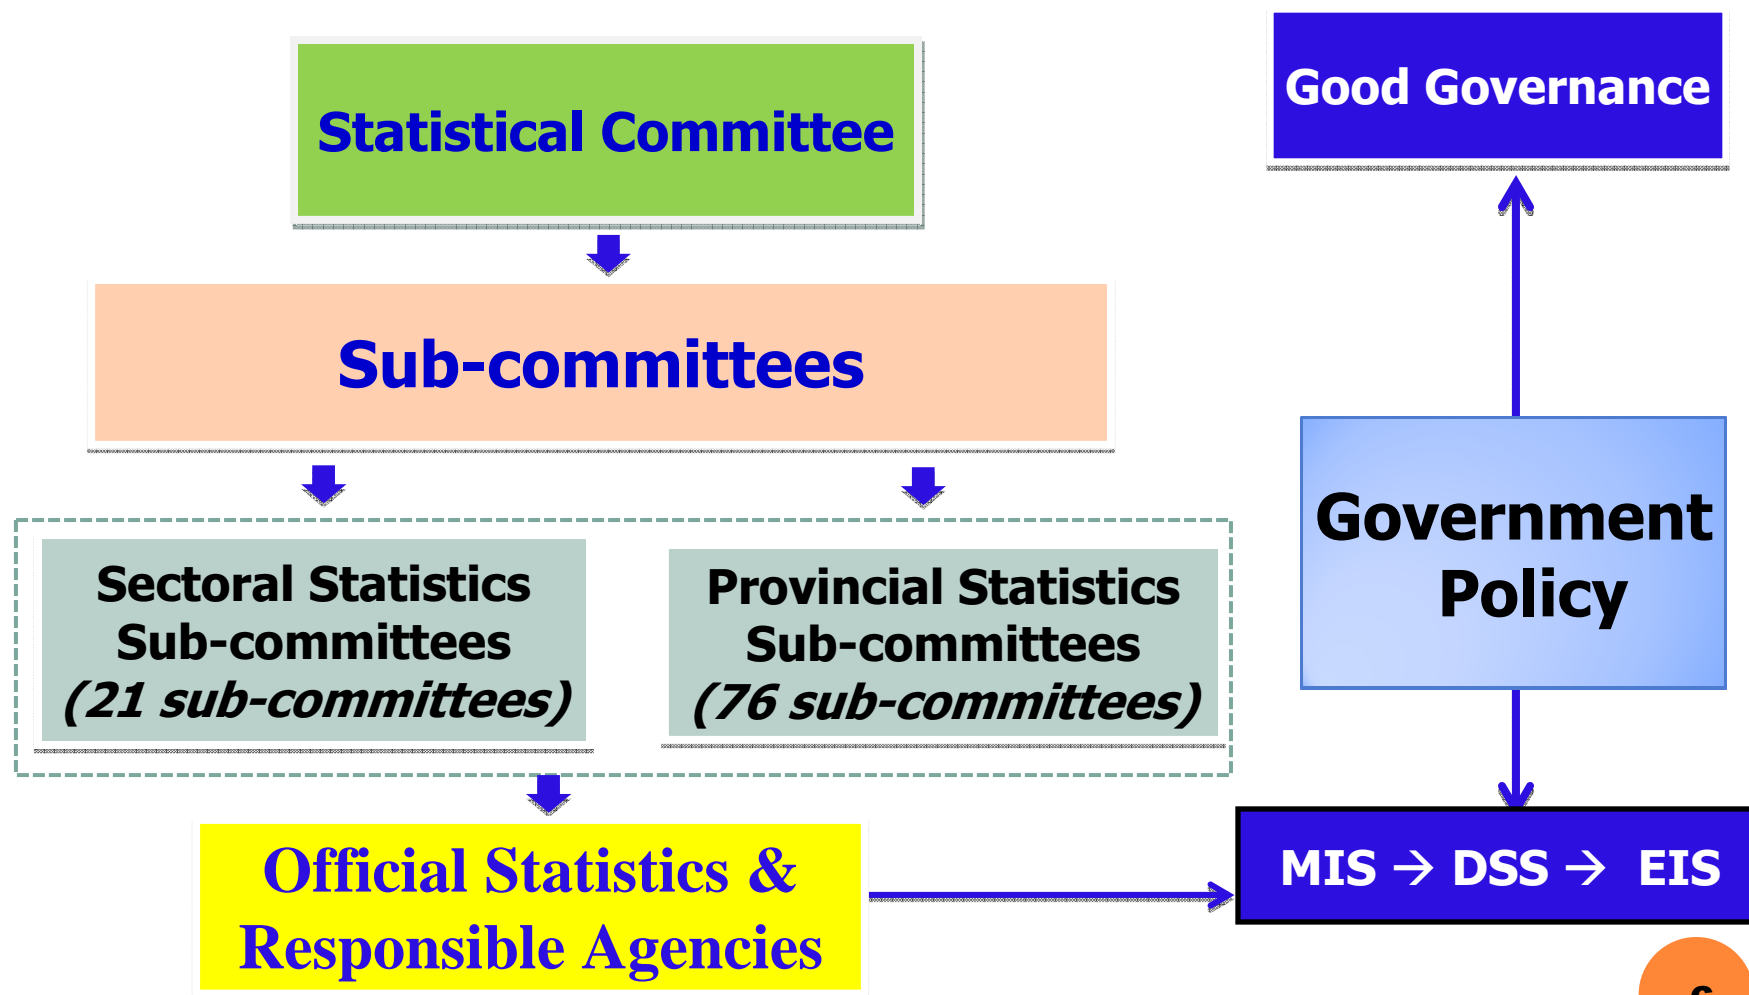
Statistical Committee

Good Governance

Sub-committees

Sectoral Statistics Sub-committees (21 sub-committees)

Provincial Statistics Sub-committees (76 sub-committees)

Government Policy

Official Statistics & Responsible Agencies

MIS → DSS → EIS

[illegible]